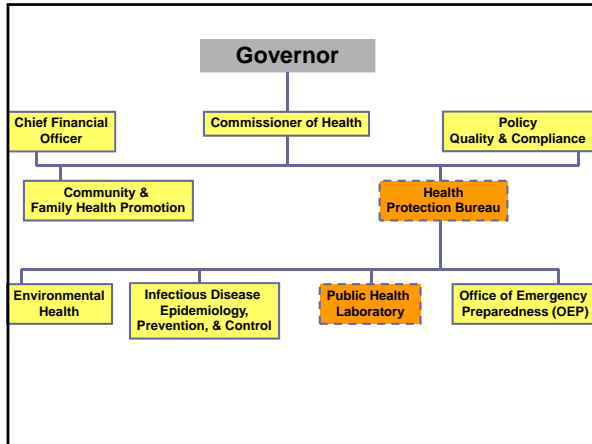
Governor

Chief Financial Officer

Commissioner of Health

Policy
Quality & Compliance

Community & Family Health Promotion

Health Protection Bureau

Environmental Health

Infectious Disease Epidemiology, Prevention, & Control

Public Health Laboratory

Office of Emergency Preparedness (OEP)